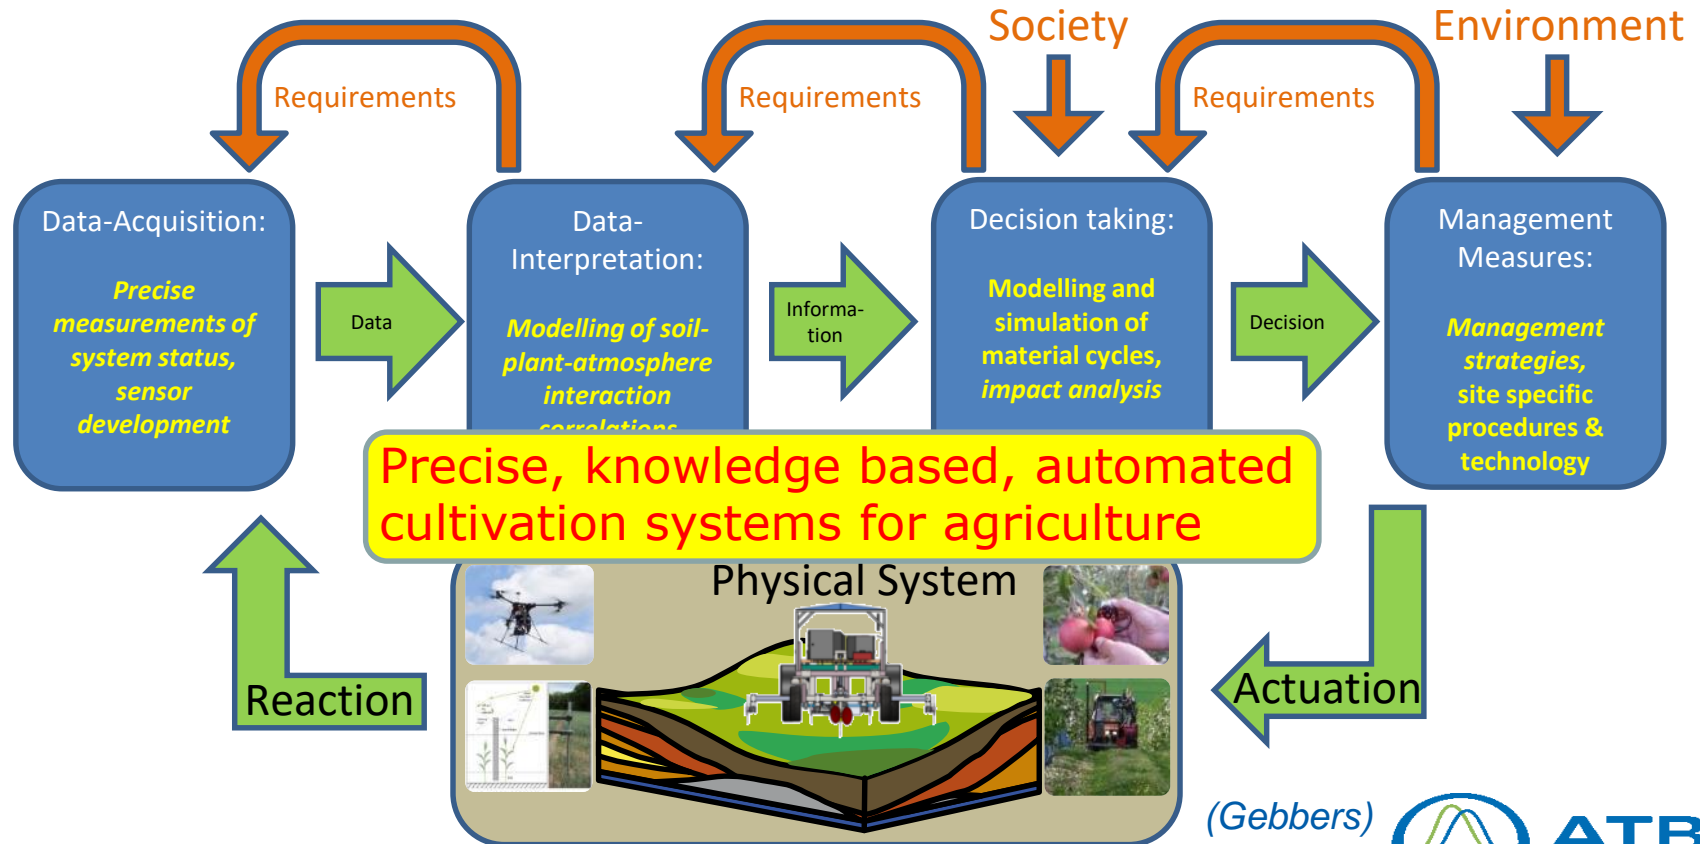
Society

Environment

Requirements

Requirements

Requirements

Data-Acquisition:

Precise measurements of system status, sensor development

Data

Data-Interpretation:

Modelling of soil-plant-atmosphere interaction correlations

Information

Decision taking:

Modelling and simulation of material cycles, impact analysis

Decision

Management Measures:

Management strategies, site specific procedures & technology

Precise, knowledge based, automated cultivation systems for agriculture

Physical System

Reaction

Actuation

(Gebbers)

ATB